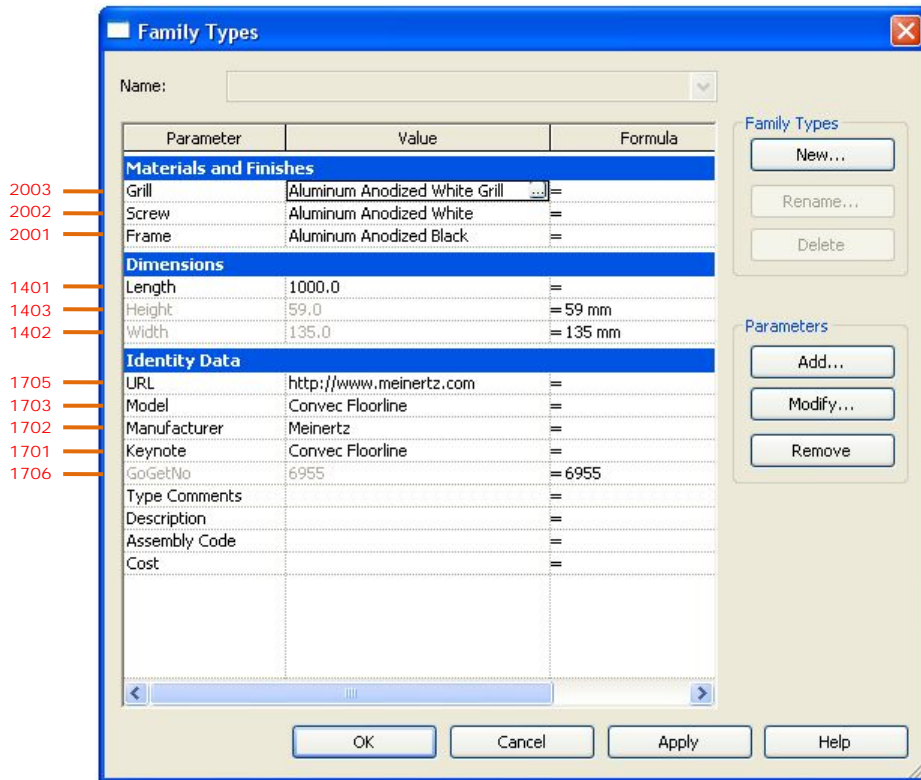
Family Types

Name:

| Parameter | Value | Formula |
|---|---|---|
| **Materials and Finishes** | | |
| Grill | Aluminum Anodized White Grill ... | = |
| Screw | Aluminum Anodized White | = |
| Frame | Aluminum Anodized Black | = |
| **Dimensions** | | |
| Length | 1000.0 | = |
| Height | 59.0 | = 59 mm |
| Width | 135.0 | = 135 mm |
| **Identity Data** | | |
| URL | http://www.meinertz.com | = |
| Model | Convec Floorline | = |
| Manufacturer | Meinertz | = |
| Keynote | Convec Floorline | = |
| GoGetNo | 6955 | = 6955 |
| Type Comments | | = |
| Description | | = |
| Assembly Code | | = |
| Cost | | = |

2003
2002
2001
1401
1403
1402
1705
1703
1702
1701
1706

Family Types
New...
Rename...
Delete

Parameters
Add...
Modify...
Remove

OK
Cancel
Apply
Help